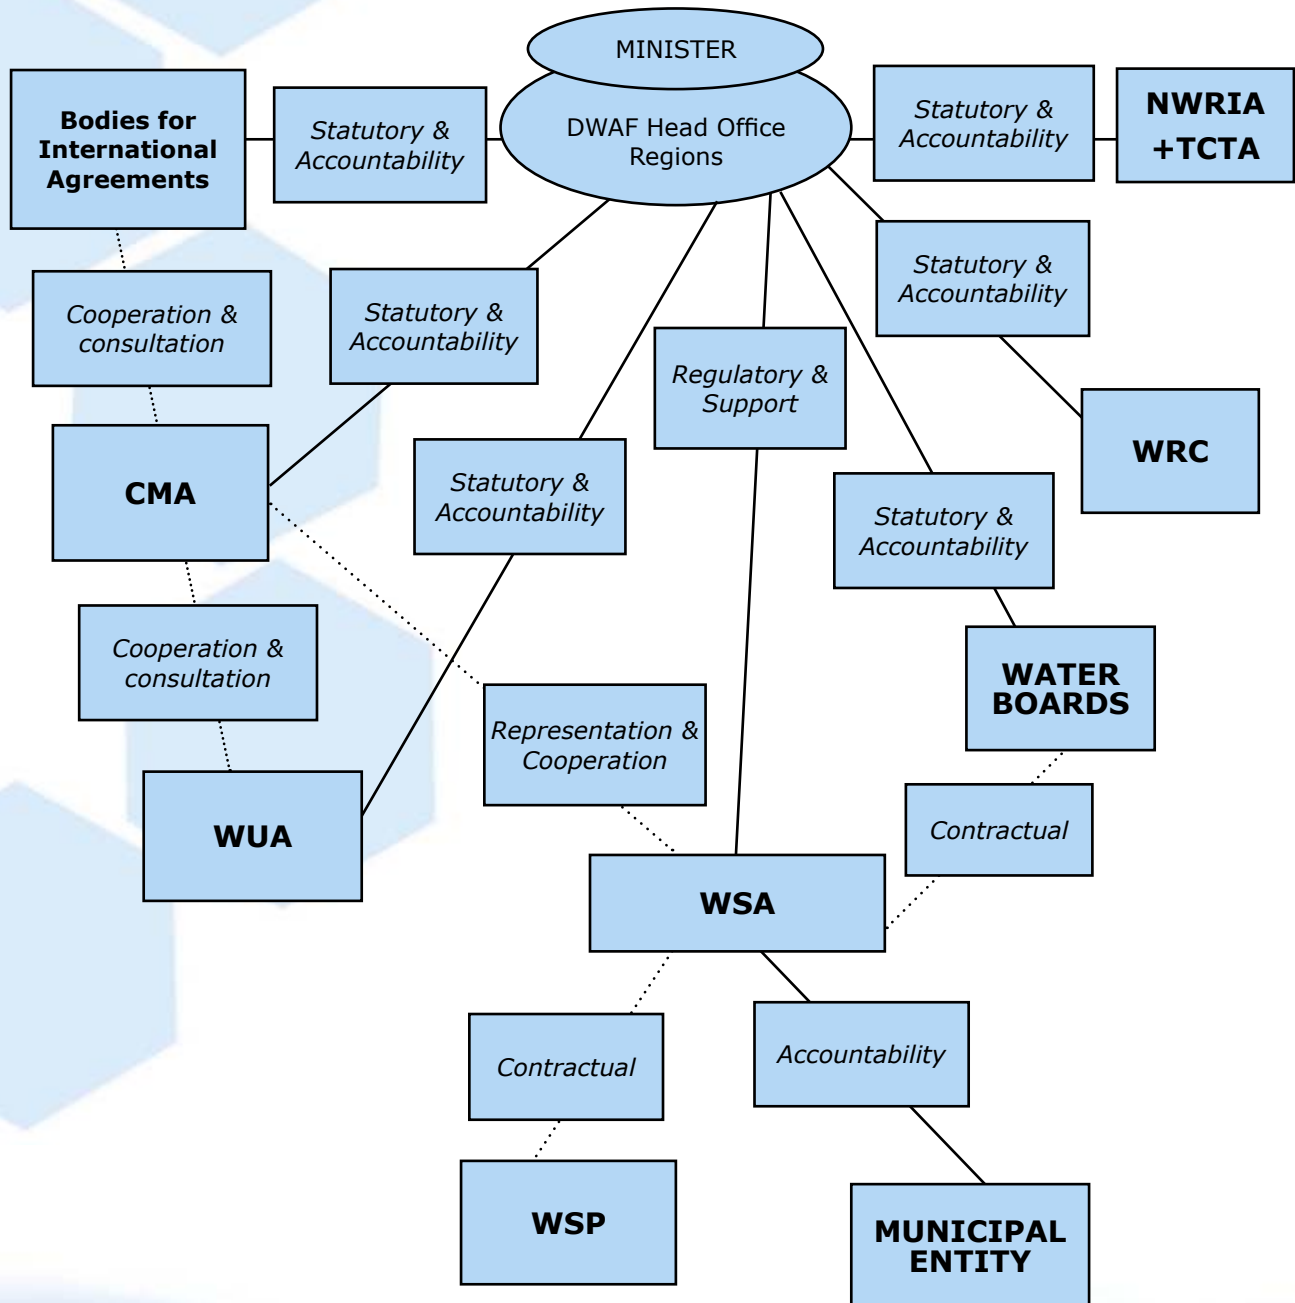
MINISTER

DWAF Head Office Regions

Bodies for International Agreements

Statutory & Accountability

Statutory & Accountability

NWRIA +TCTA

Statutory & Accountability

Cooperation & consultation

Statutory & Accountability

Regulatory & Support

WRC

CMA

Statutory & Accountability

Statutory & Accountability

Cooperation & consultation

WATER BOARDS

Representation & Cooperation

WUA

Contractual

WSA

Contractual

Accountability

WSP

MUNICIPAL ENTITY